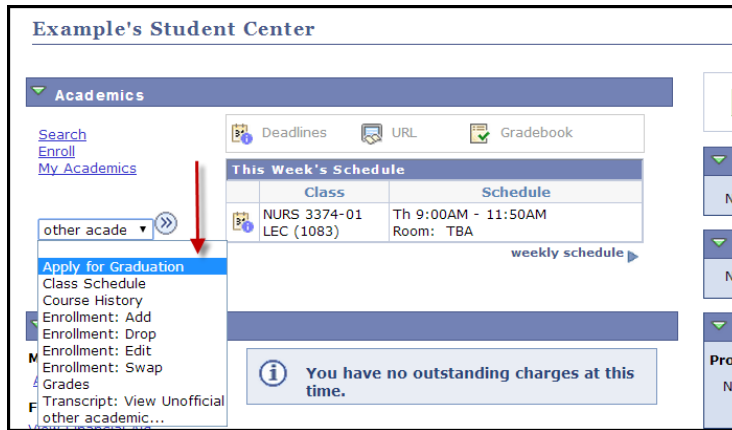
Example's Student Center

Academics

Search
Enroll
My Academics

Deadlines
URL
Gradebook

This Week's Schedule

| | Class | Schedule |
|---|---|---|
| | NURS 3374-01 LEC (1083) | Th 9:00AM - 11:50AM Room: TBA |

weekly schedule

other acade

Apply for Graduation
Class Schedule
Course History
Enrollment: Add
Enrollment: Drop
Enrollment: Edit
Enrollment: Swap
Grades
Transcript: View Unofficial
other academic...

You have no outstanding charges at this time.

M
F
N
N
Pro
N